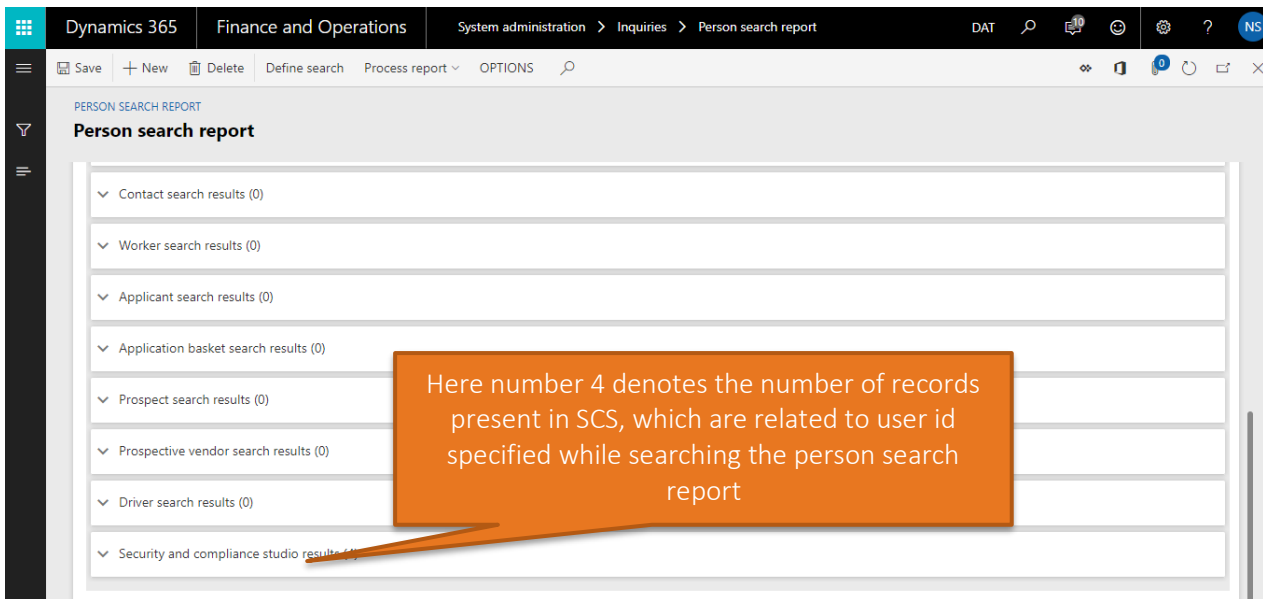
Dynamics 365 Finance and Operations System administration > Inquiries > Person search report DAT 10 NS

Save + New Delete Define search Process report OPTIONS

0

PERSON SEARCH REPORT

Person search report

Contact search results (0)

Worker search results (0)

Applicant search results (0)

Application basket search results (0)

Prospect search results (0)

Prospective vendor search results (0)

Driver search results (0)

Security and compliance studio results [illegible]

Here number 4 denotes the number of records present in SCS, which are related to user id specified while searching the person search report